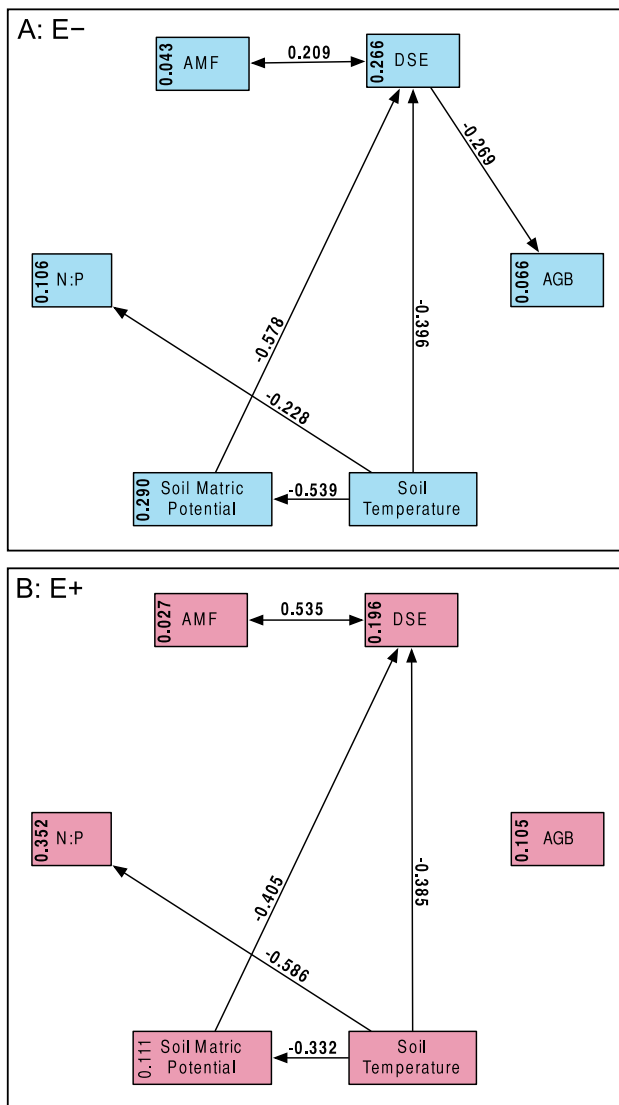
A: E−

0.043 AMF

0.209

0.266 DSE

-0.269

0.106 N:P

0.066 AGB

-0.578

-0.396

-0.228

0.290 Soil Matric Potential

-0.539

Soil Temperature

B: E+

0.027 AMF

0.535

0.196 DSE

0.352 N:P

0.105 AGB

-0.405

-0.385

-0.586

0.111 Soil Matric Potential

-0.332

Soil Temperature